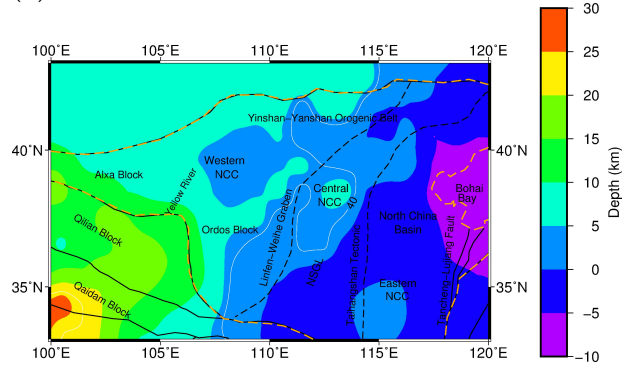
(a)

100°E 105°E 110°E 115°E 120°E

40°N 35°N

40°N 35°N

100°E 105°E 110°E 115°E 120°E

Yinshan–Yanshan Orogenic Belt

Western NCC

Alxa Block

Yellow River

Central NCC

40

Bohai Bay

Qilian Block

Ordos Block

Linfen–Weihe Graben

North China Basin

NSGL

Taihangshan Tectonic

Tancheng–Lujiang Fault

Qaidam Block

Eastern NCC

30 25 20 15 10 5 0 −5 −10

Depth (km)